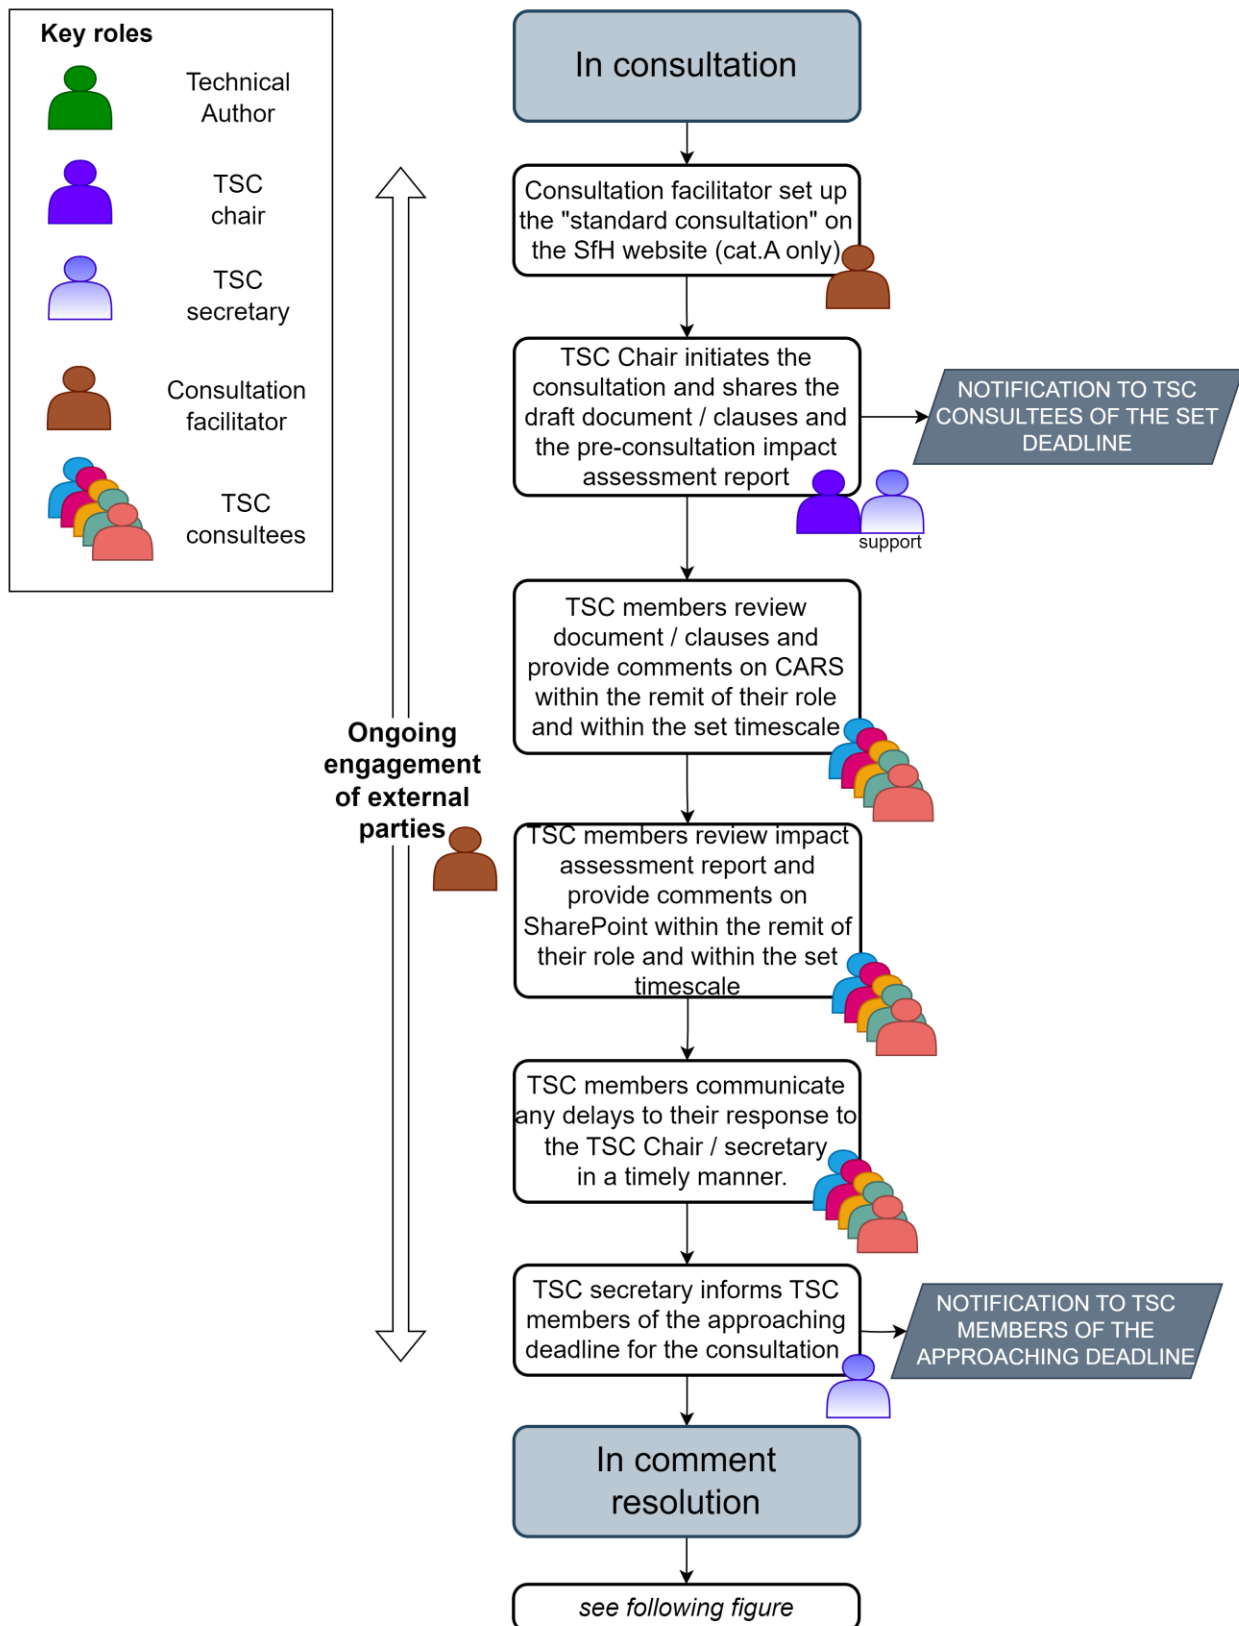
Key roles

Technical Author

TSC chair

TSC secretary

Consultation facilitator

TSC consultees

Ongoing engagement of external parties

In consultation

Consultation facilitator set up the "standard consultation" on the SfH website (cat.A only)

TSC Chair initiates the consultation and shares the draft document / clauses and the pre-consultation impact assessment report

support

NOTIFICATION TO TSC CONSULTEES OF THE SET DEADLINE

TSC members review document / clauses and provide comments on CARS within the remit of their role and within the set timescale

TSC members review impact assessment report and provide comments on SharePoint within the remit of their role and within the set timescale

TSC members communicate any delays to their response to the TSC Chair / secretary in a timely manner.

TSC secretary informs TSC members of the approaching deadline for the consultation

NOTIFICATION TO TSC MEMBERS OF THE APPROACHING DEADLINE

In comment resolution

see following figure